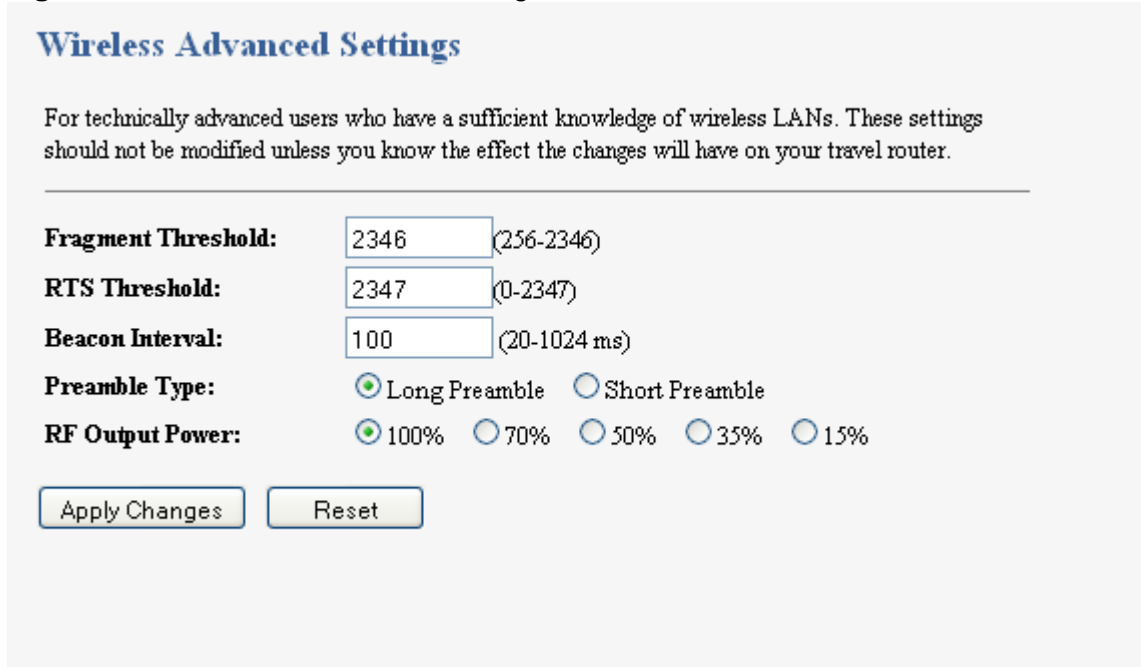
Wireless Advanced Settings

For technically advanced users who have a sufficient knowledge of wireless LANs. These settings should not be modified unless you know the effect the changes will have on your travel router.

Fragment Threshold: 2346 (256-2346)
RTS Threshold: 2347 (0-2347)
Beacon Interval: 100 (20-1024 ms)
Preamble Type: Long Preamble Short Preamble
RF Output Power: 100% 70% 50% 35% 15%

Apply Changes Reset